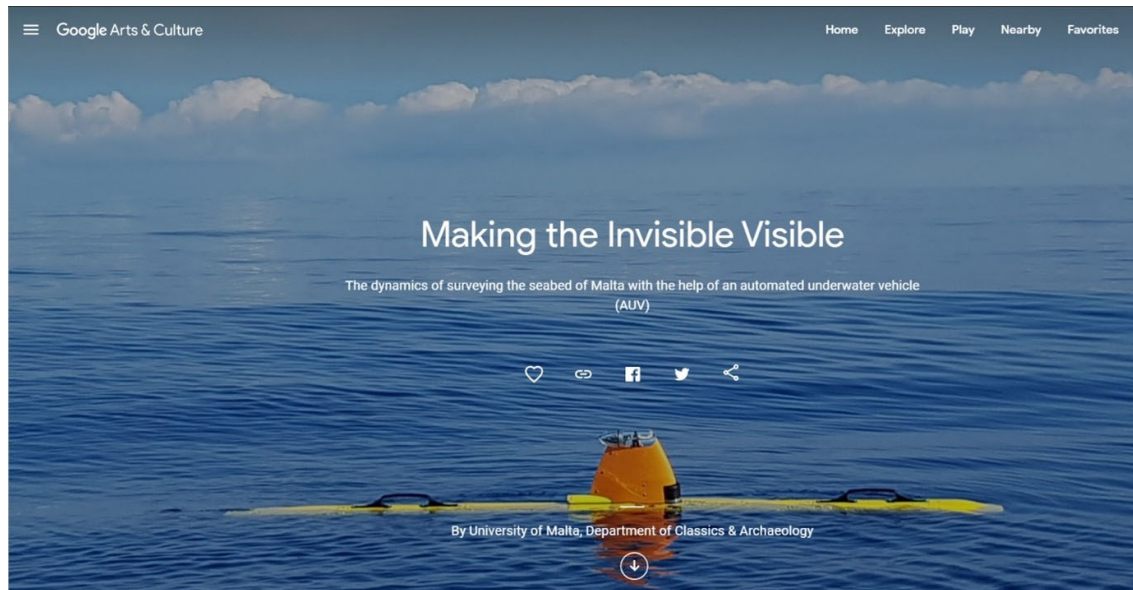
Google Arts & Culture

Home Explore Play Nearby Favorites

Making the Invisible Visible

The dynamics of surveying the seabed of Malta with the help of an automated underwater vehicle (AUV)

By University of Malta, Department of Classics & Archaeology